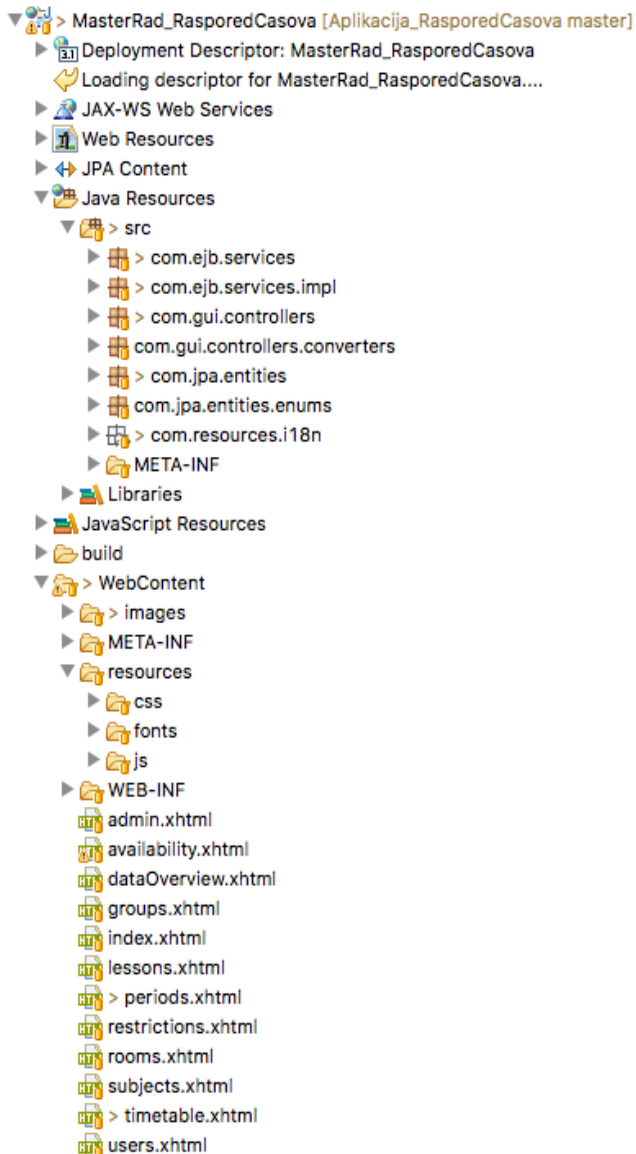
> MasterRad_RasporedCasova [Aplikacija_RasporedCasova master]
3.1 Deployment Descriptor: MasterRad_RasporedCasova
Loading descriptor for MasterRad_RasporedCasova....
JAX-WS Web Services
Web Resources
JPA Content
Java Resources
> src
> com.ejb.services
> com.ejb.services.impl
> com.gui.controllers
com.gui.controllers.converters
> com.jpa.entities
com.jpa.entities.enums
> com.resources.i18n
META-INF
Libraries
JavaScript Resources
build
> WebContent
> images
META-INF
resources
css
fonts
js
WEB-INF
admin.xhtml
availability.xhtml
dataOverview.xhtml
groups.xhtml
index.xhtml
lessons.xhtml
> periods.xhtml
restrictions.xhtml
rooms.xhtml
subjects.xhtml
> timetable.xhtml
users.xhtml